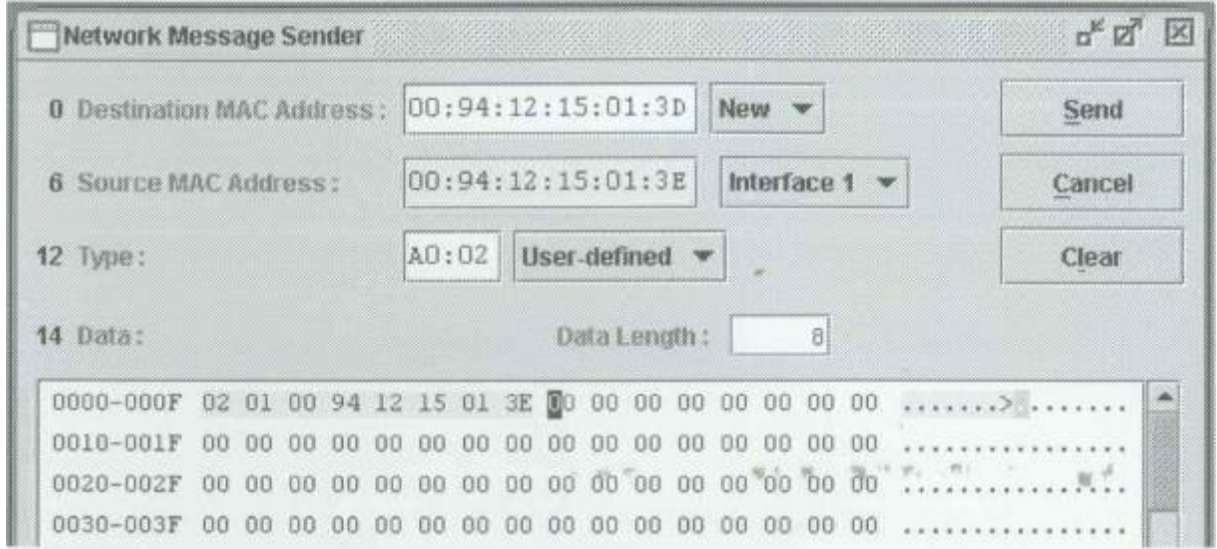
Network Message Sender

0 Destination MAC Address : 00:94:12:15:01:3D New

6 Source MAC Address : 00:94:12:15:01:3E Interface 1

12 Type : A0:02 User-defined

14 Data : Data Length : 8

Send

Cancel

Clear

0000-000F 02 01 00 94 12 15 01 3E 00 00 00 00 00 00 00 00 .......>........
0010-001F 00 00 00 00 00 00 00 00 00 00 00 00 00 00 00 00 ................
0020-002F 00 00 00 00 00 00 00 00 00 00 00 00 00 00 00 00 ................
0030-003F 00 00 00 00 00 00 00 00 00 00 00 00 00 00 00 00 ................